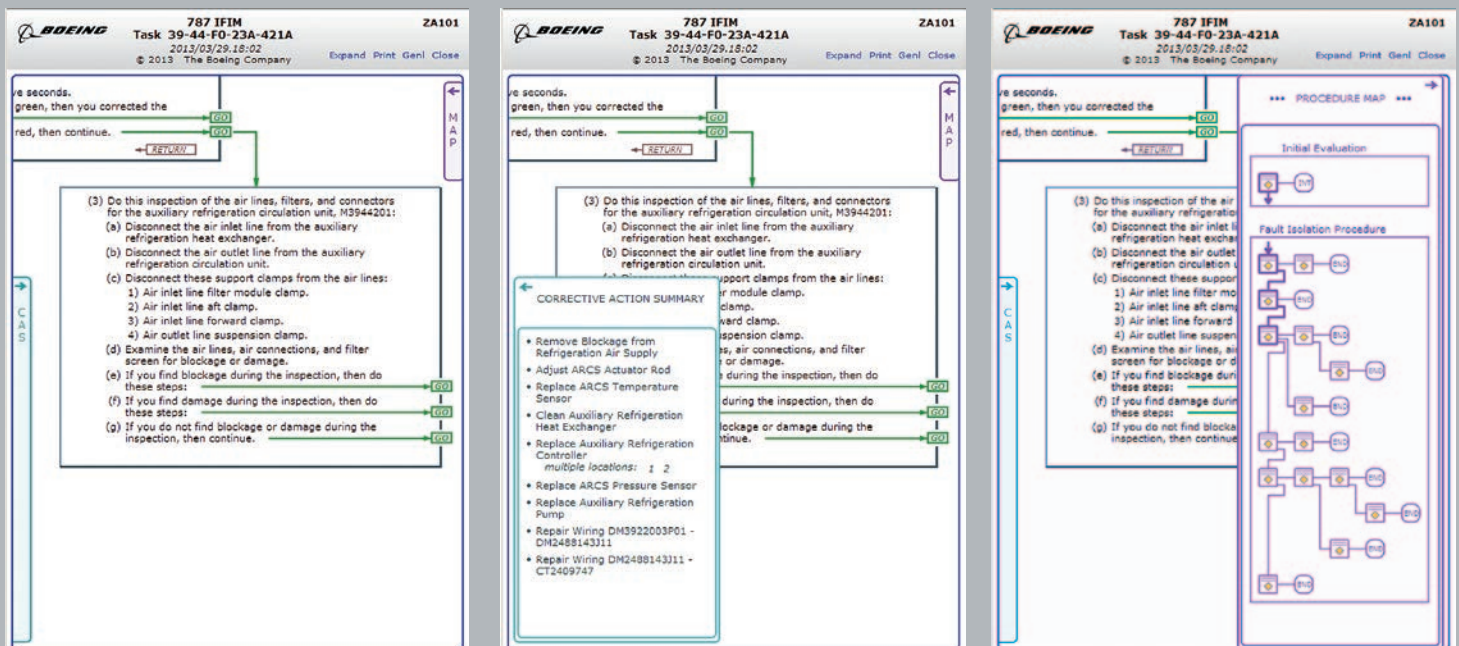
BOEING 787 IFIM ZA101
Task 39-44-F0-23A-421A
2013/03/29.18:02
© 2013 The Boeing Company
Expand Print Genl Close

ve seconds.
green, then you corrected the GO
red, then continue. GO
RETURN

MAP

(3) Do this inspection of the air lines, filters, and connectors for the auxiliary refrigeration circulation unit, M3944201:
(a) Disconnect the air inlet line from the auxiliary refrigeration heat exchanger.
(b) Disconnect the air outlet line from the auxiliary refrigeration circulation unit.
(c) Disconnect these support clamps from the air lines:
1) Air inlet line filter module clamp.
2) Air inlet line aft clamp.
3) Air inlet line forward clamp.
4) Air outlet line suspension clamp.
(d) Examine the air lines, air connections, and filter screen for blockage or damage.
(e) If you find blockage during the inspection, then do these steps: GO
(f) If you find damage during the inspection, then do these steps: GO
(g) If you do not find blockage or damage during the inspection, then continue. GO

CAS

BOEING 787 IFIM ZA101
Task 39-44-F0-23A-421A
2013/03/29.18:02
© 2013 The Boeing Company
Expand Print Genl Close

ve seconds.
green, then you corrected the GO
red, then continue. GO
RETURN

MAP

(3) Do this inspection of the air lines, filters, and connectors for the auxiliary refrigeration circulation unit, M3944201:
(a) Disconnect the air inlet line from the auxiliary refrigeration heat exchanger.
(b) Disconnect the air outlet line from the auxiliary refrigeration circulation unit.
(c) Disconnect these support clamps from the air lines:
module clamp.
clamp.
ward clamp.
spension clamp.
es, air connections, and filter
or damage.
during the inspection, then do GO
during the inspection, then do GO
ockage or damage during the
ontinue. GO

CORRECTIVE ACTION SUMMARY
• Remove Blockage from Refrigeration Air Supply
• Adjust ARCS Actuator Rod
• Replace ARCS Temperature Sensor
• Clean Auxiliary Refrigeration Heat Exchanger
• Replace Auxiliary Refrigeration Controller
multiple locations: 1 2
• Replace ARCS Pressure Sensor
• Replace Auxiliary Refrigeration Pump
• Repair Wiring DM3922003P01 - DM2488143J11
• Repair Wiring DM2488143J11 - CT2409747

BOEING 787 IFIM ZA101
Task 39-44-F0-23A-421A
2013/03/29.18:02
© 2013 The Boeing Company
Expand Print Genl Close

ve seconds.
green, then you corrected the GO
red, then continue. GO
RETURN

CAS

(3) Do this inspection of the air
for the auxiliary refrigera
(a) Disconnect the air inlet l
refrigeration heat exchan
(b) Disconnect the air outlet
refrigeration circulation u
(c) Disconnect these suppor
1) Air inlet line filter mo
2) Air inlet line aft clam
3) Air inlet line forward
4) Air outlet line suspen
(d) Examine the air lines, a
screen for blockage or d
(e) If you find blockage duri
these steps:
(f) If you find damage durin
these steps:
(g) If you do not find blocka
inspection, then continue

••• PROCEDURE MAP •••
Initial Evaluation
INT
Fault Isolation Procedure
END
END
END
END
END
END
END
END
END
END